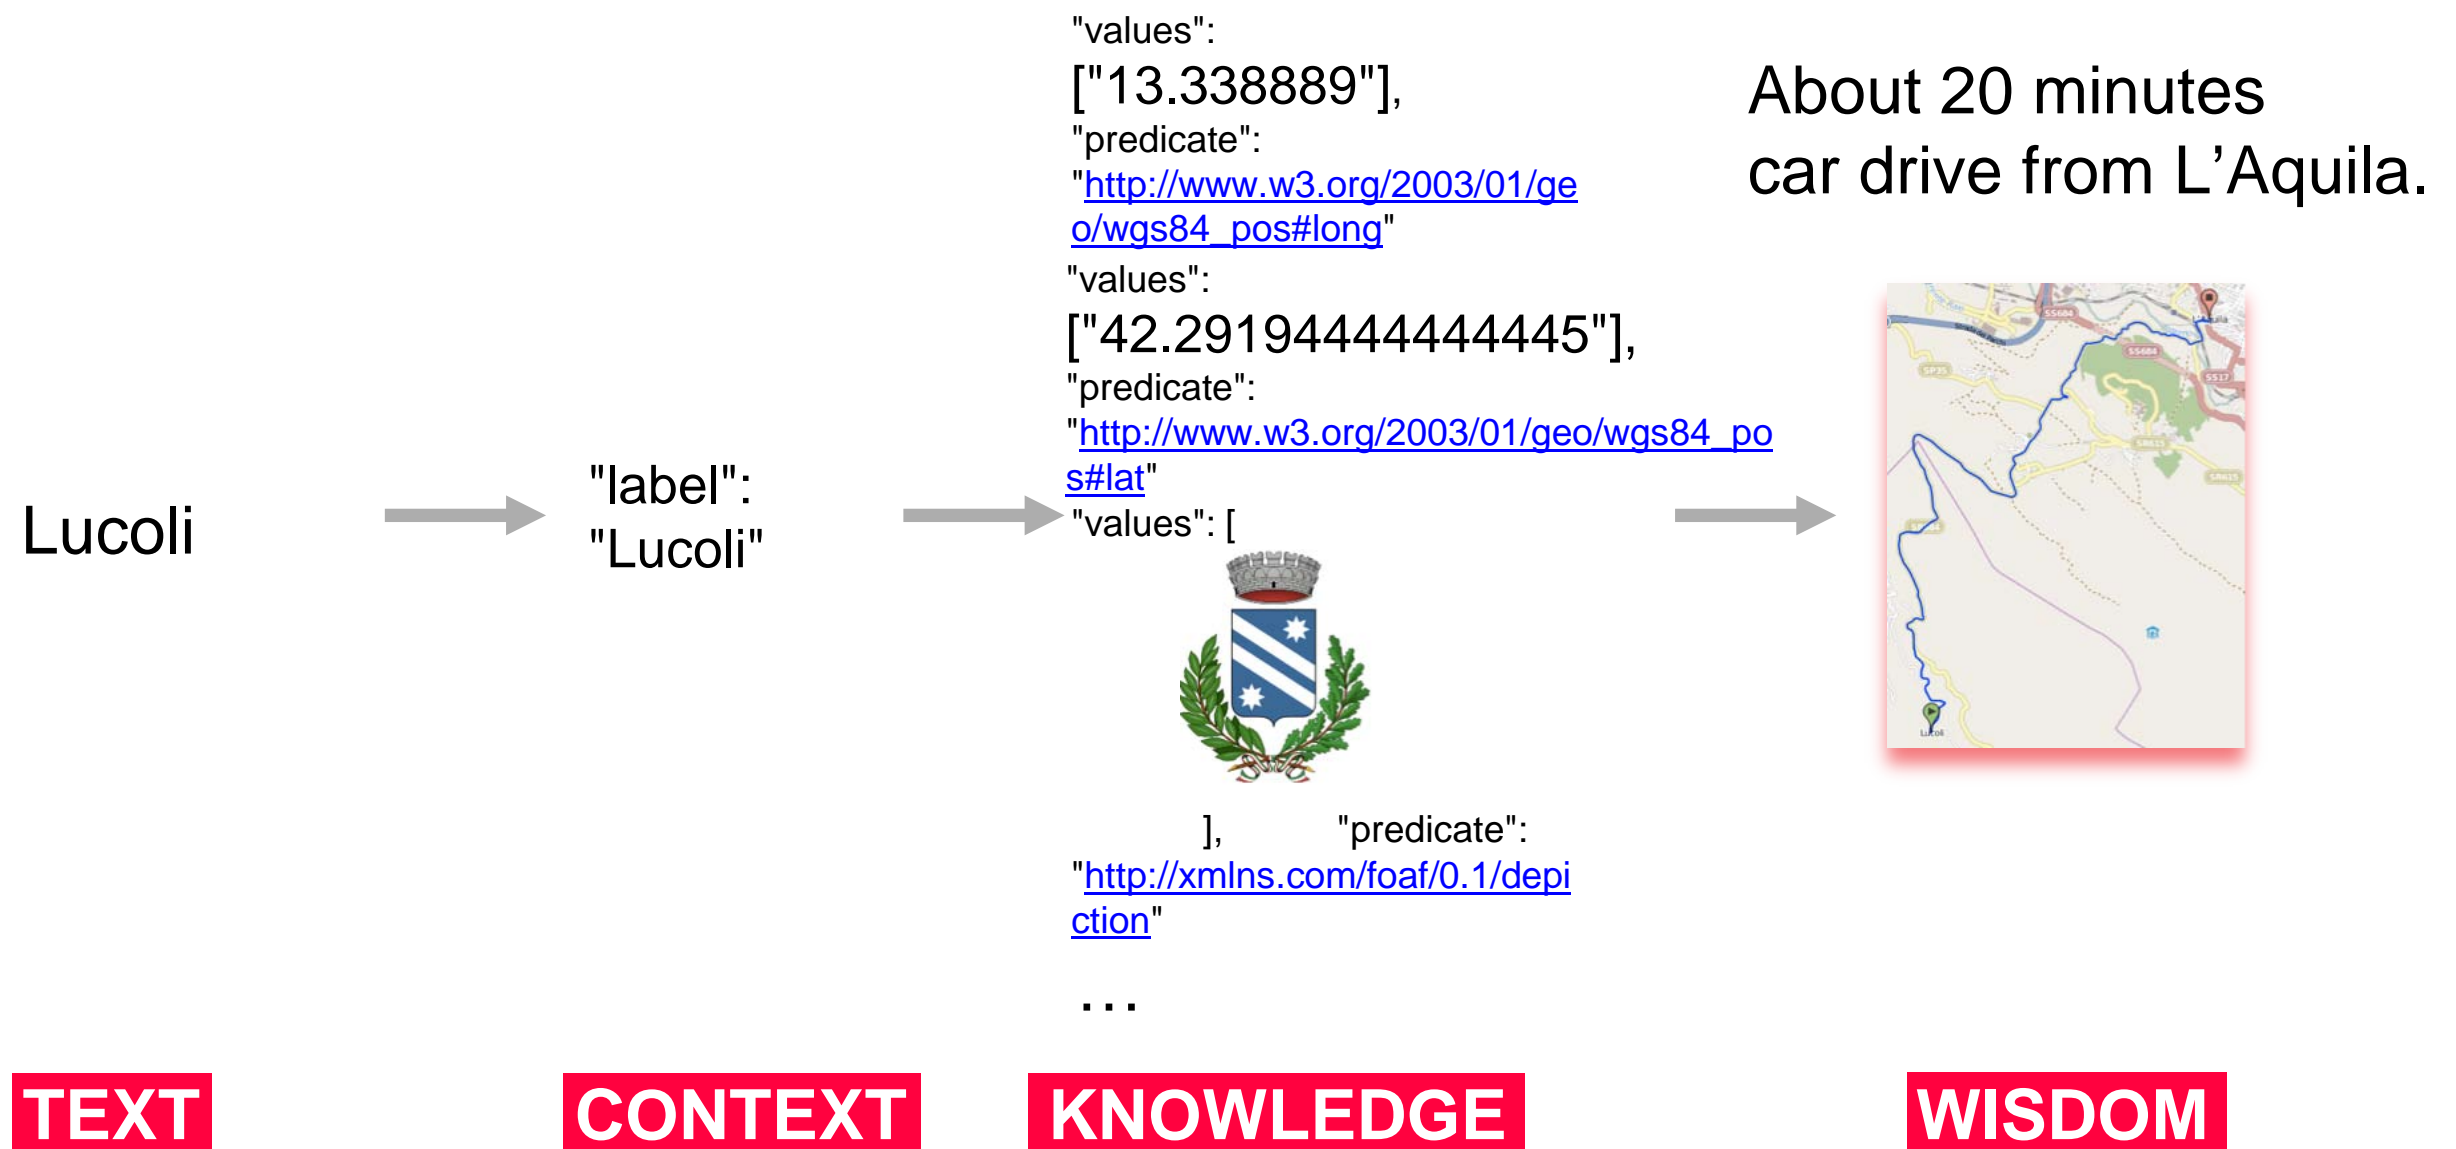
Lucoli

"label": "Lucoli"

"values": ["13.338889"], "predicate": "http://www.w3.org/2003/01/geo/wgs84_pos#long"

"values": ["42.2919444444445"], "predicate": "http://www.w3.org/2003/01/geo/wgs84_pos#lat"

"values": [

], "predicate": "http://xmlns.com/foaf/0.1/depiction"

...

About 20 minutes car drive from L'Aquila.

TEXT

CONTEXT

KNOWLEDGE

WISDOM